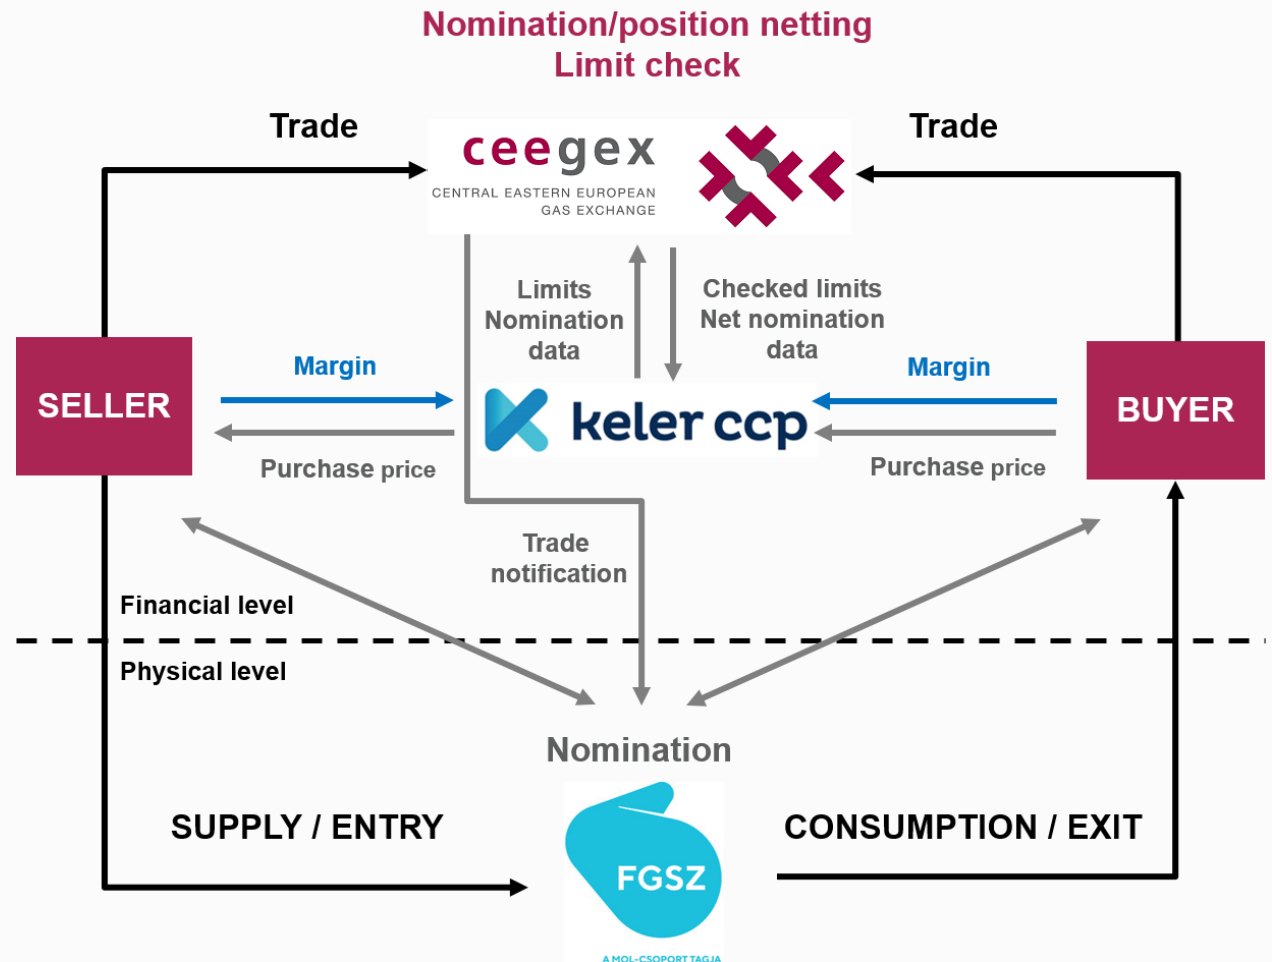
Nomination/position netting
Limit check

Trade

ceegex
CENTRAL EASTERN EUROPEAN GAS EXCHANGE

Trade

Limits
Nomination
data

Checked limits
Net nomination
data

SELLER

Margin

keler ccp

Margin

BUYER

Purchase price

Purchase price

Trade
notification

Financial level

Physical level

Nomination

SUPPLY / ENTRY

FGSZ
A MOL-CSOPORT TAGJA

CONSUMPTION / EXIT